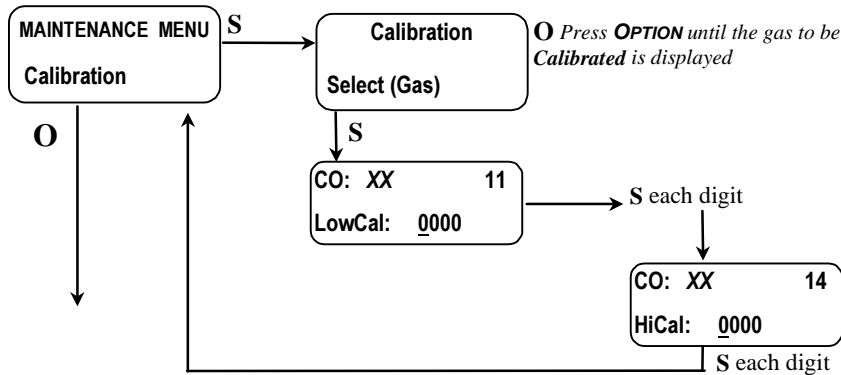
MAINTENANCE MENU
Calibration

S

Calibration
Select (Gas)

O *Press* ***OPTION*** *until the gas to be* ***Calibrated*** *is displayed*

O

S

CO: *XX* 11
LowCal: 0000

S each digit

CO: *XX* 14
HiCal: 0000

S each digit